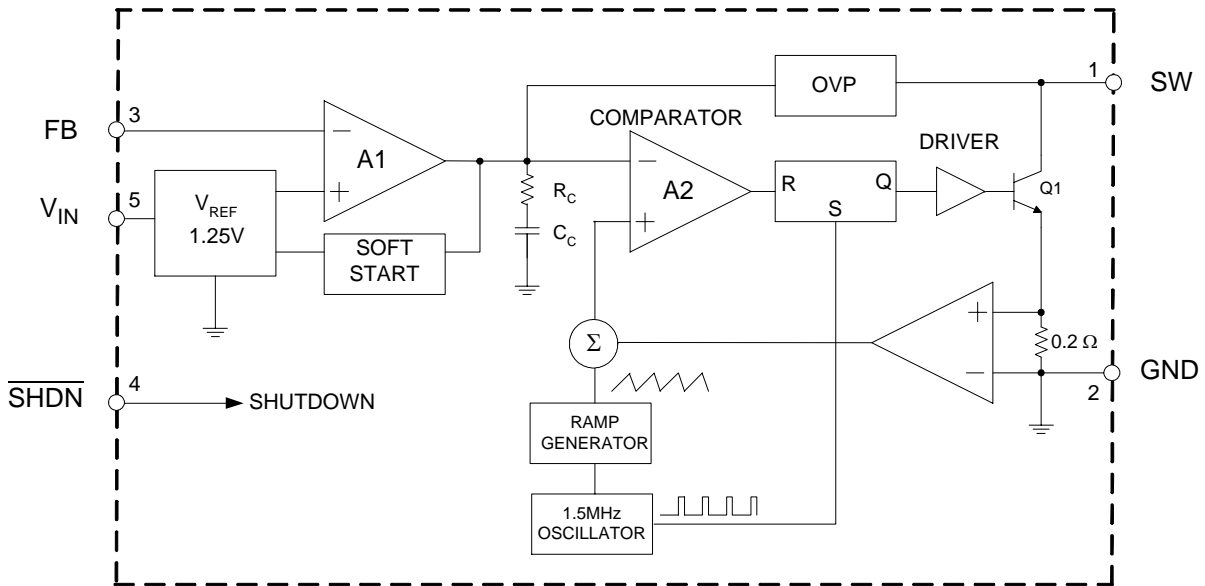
OVP

1

SW

3

FB

COMPARATOR

DRIVER

A1

A2

$R_C$

R

Q

Q1

5

$V_{IN}$

$V_{REF}$
1.25V

S

$C_C$

SOFT
START

$\Sigma$

0.2 Ω

GND

4

$\overline{SHDN}$

SHUTDOWN

2

RAMP
GENERATOR

1.5MHz
OSCILLATOR